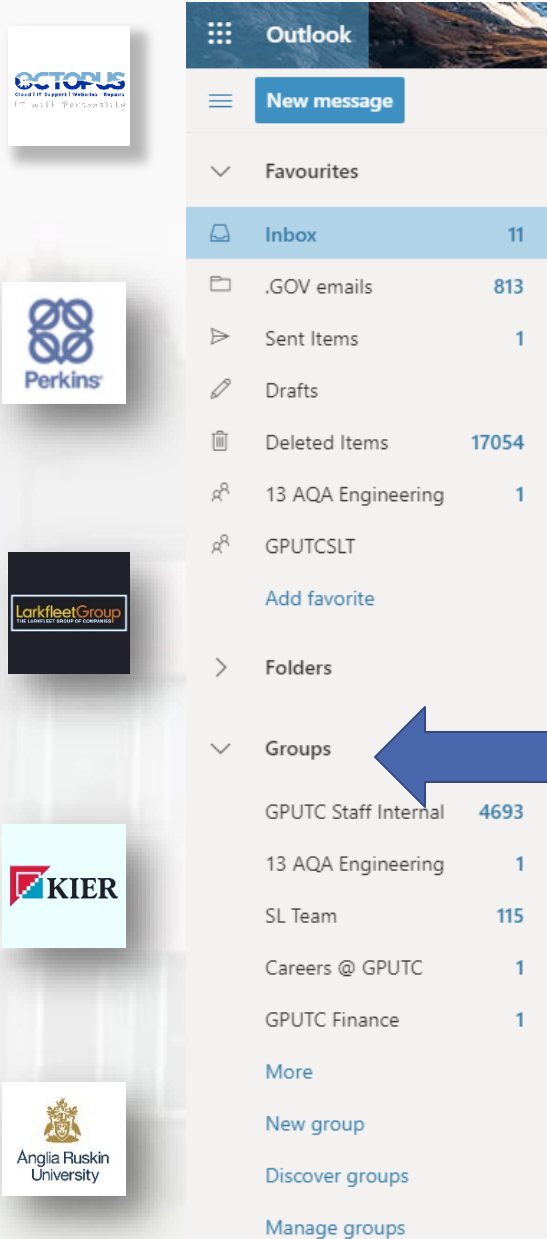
OCTOPUS
Cloud | IT Support | Websites | Repairs
IT with Personality

Perkins

LarkfleetGroup
THE LARKFLEET GROUP OF COMPANIES

KIER

Anglia Ruskin University

Outlook

New message

Favourites

Inbox 11

.GOV emails 813

Sent Items 1

Drafts

Deleted Items 17054

13 AQA Engineering 1

GPUTCSLT

Add favorite

Folders

Groups

GPUTC Staff Internal 4693

13 AQA Engineering 1

SL Team 115

Careers @ GPUTC 1

GPUTC Finance 1

More

New group

Discover groups

Manage groups